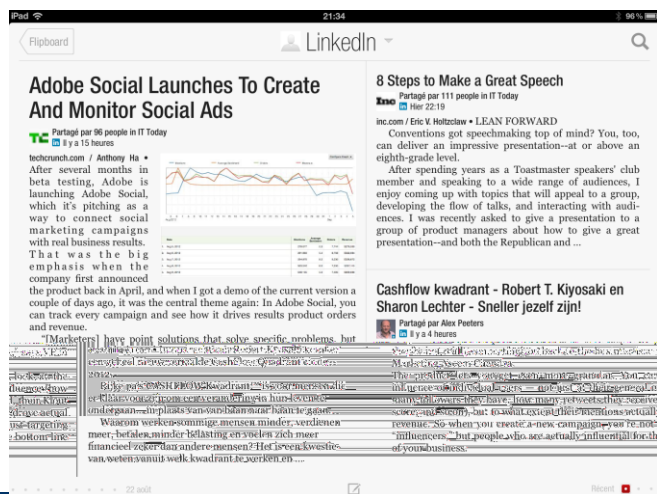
iPad 21:34 96 %

Flipboard LinkedIn

Adobe Social Launches To Create And Monitor Social Ads

Partagé par 96 people in IT Today
Il y a 15 heures

techcrunch.com / Anthony Ha • After several months in beta testing, Adobe is launching Adobe Social, which it's pitching as a way to connect social marketing campaigns with real business results. That was the big emphasis when the company first announced the product back in April, and when I got a demo of the current version a couple of days ago, it was the central theme again: In Adobe Social, you can track every campaign and see how it drives results product orders and revenue.

"[Marketers] have point solutions that solve specific problems, but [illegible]

8 Steps to Make a Great Speech

Partagé par 111 people in IT Today
Hier 22:19

inc.com / Eric V. Holtzclaw • LEAN FORWARD
Conventions got speechmaking top of mind? You, too, can deliver an impressive presentation--at or above an eighth-grade level.
After spending years as a Toastmaster speakers' club member and speaking to a wide range of audiences, I enjoy coming up with topics that will appeal to a group, developing the flow of talks, and interacting with audiences. I was recently asked to give a presentation to a group of product managers about how to give a great presentation--and both the Republican and ...

Cashflow kwadrant - Robert T. Kiyosaki en Sharon Lechter - Sneller jezelf zijn!

Partagé par Alex Peeters
Il y a 4 heures

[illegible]
Waarom werken sommige mensen minder, verdienen meer, betalen minder belasting en voelen zich meer financieel zeker dan andere mensen? Het is een kwestie van weten vanuit welk kwadrant je werken en ...

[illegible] revenue. So when you create a new campaign, you're not "influencers" but people who are actually influential for the of your business.

22 août

Récent